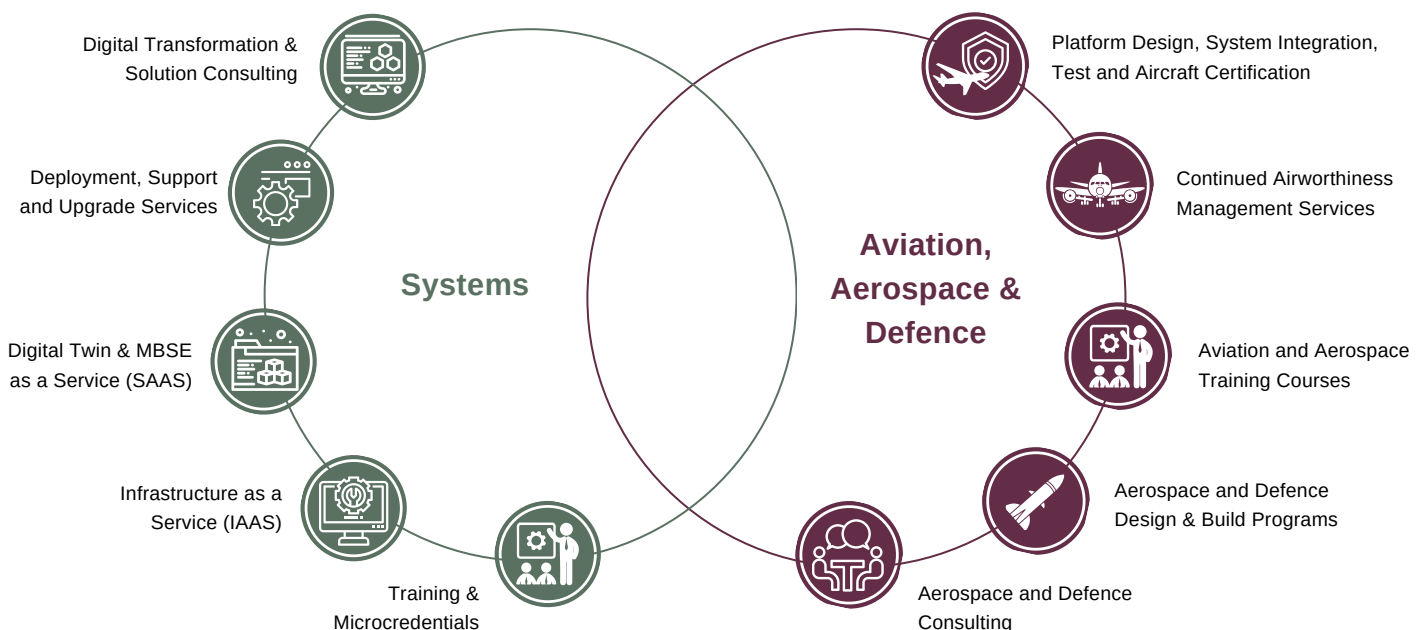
Digital Transformation & Solution Consulting

Deployment, Support and Upgrade Services

Digital Twin & MBSE as a Service (SAAS)

Infrastructure as a Service (IAAS)

Training & Microcredentials

Systems

Aviation, Aerospace & Defence

Platform Design, System Integration, Test and Aircraft Certification

Continued Airworthiness Management Services

Aviation and Aerospace Training Courses

Aerospace and Defence Design & Build Programs

Aerospace and Defence Consulting